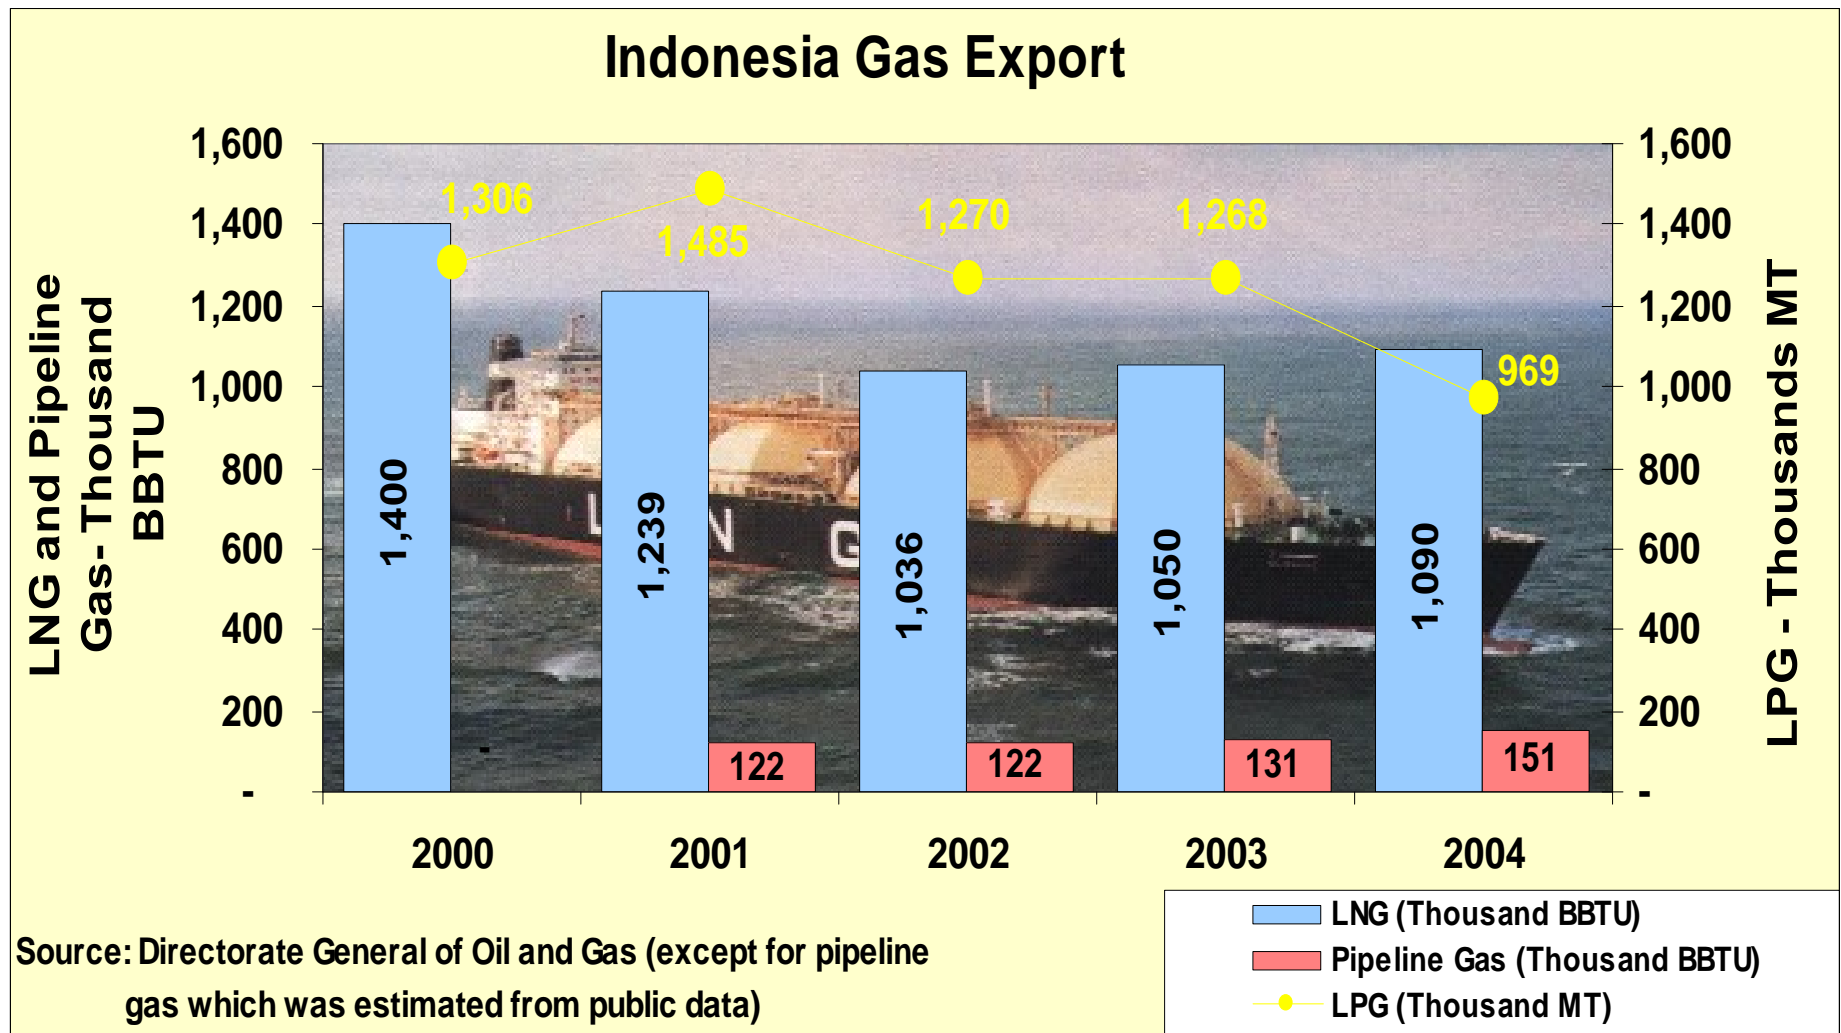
Indonesia Gas Export

LNG and Pipeline Gas- Thousand BBTU

LPG - Thousands MT

1,600
1,400
1,200
1,000
800
600
400
200
-

1,600
1,400
1,200
1,000
800
600
400
200
-

1,306
1,485
1,270
1,268
969

1,400
1,239
1,036
1,050
1,090

-
122
122
131
151

LNG

2000
2001
2002
2003
2004

LNG (Thousand BBTU)
Pipeline Gas (Thousand BBTU)
LPG (Thousand MT)

Source: Directorate General of Oil and Gas (except for pipeline gas which was estimated from public data)